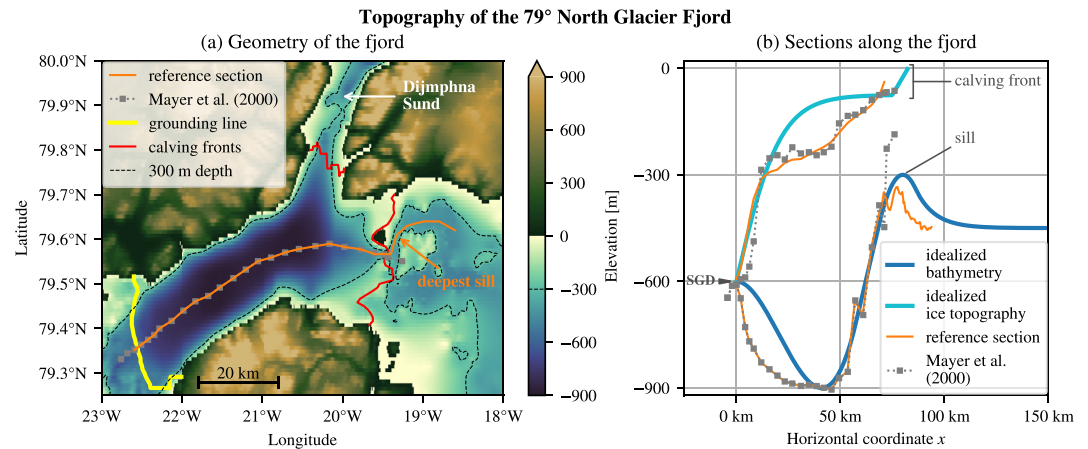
Topography of the 79° North Glacier Fjord

(a) Geometry of the fjord

reference section
Mayer et al. (2000)
grounding line
calving fronts
300 m depth

Dijmphna Sund

deepest sill

20 km

80.0°N
79.9°N
79.8°N
79.7°N
79.6°N
79.5°N
79.4°N
79.3°N

Latitude

23°W 22°W 21°W 20°W 19°W 18°W

Longitude

900
600
300
0
−300
−600
−900

(b) Sections along the fjord

calving front

sill

SGD

idealized bathymetry
idealized ice topography
reference section
Mayer et al. (2000)

0
−300
−600
−900

Elevation [m]

0 km 50 km 100 km 150 km

Horizontal coordinate $x$